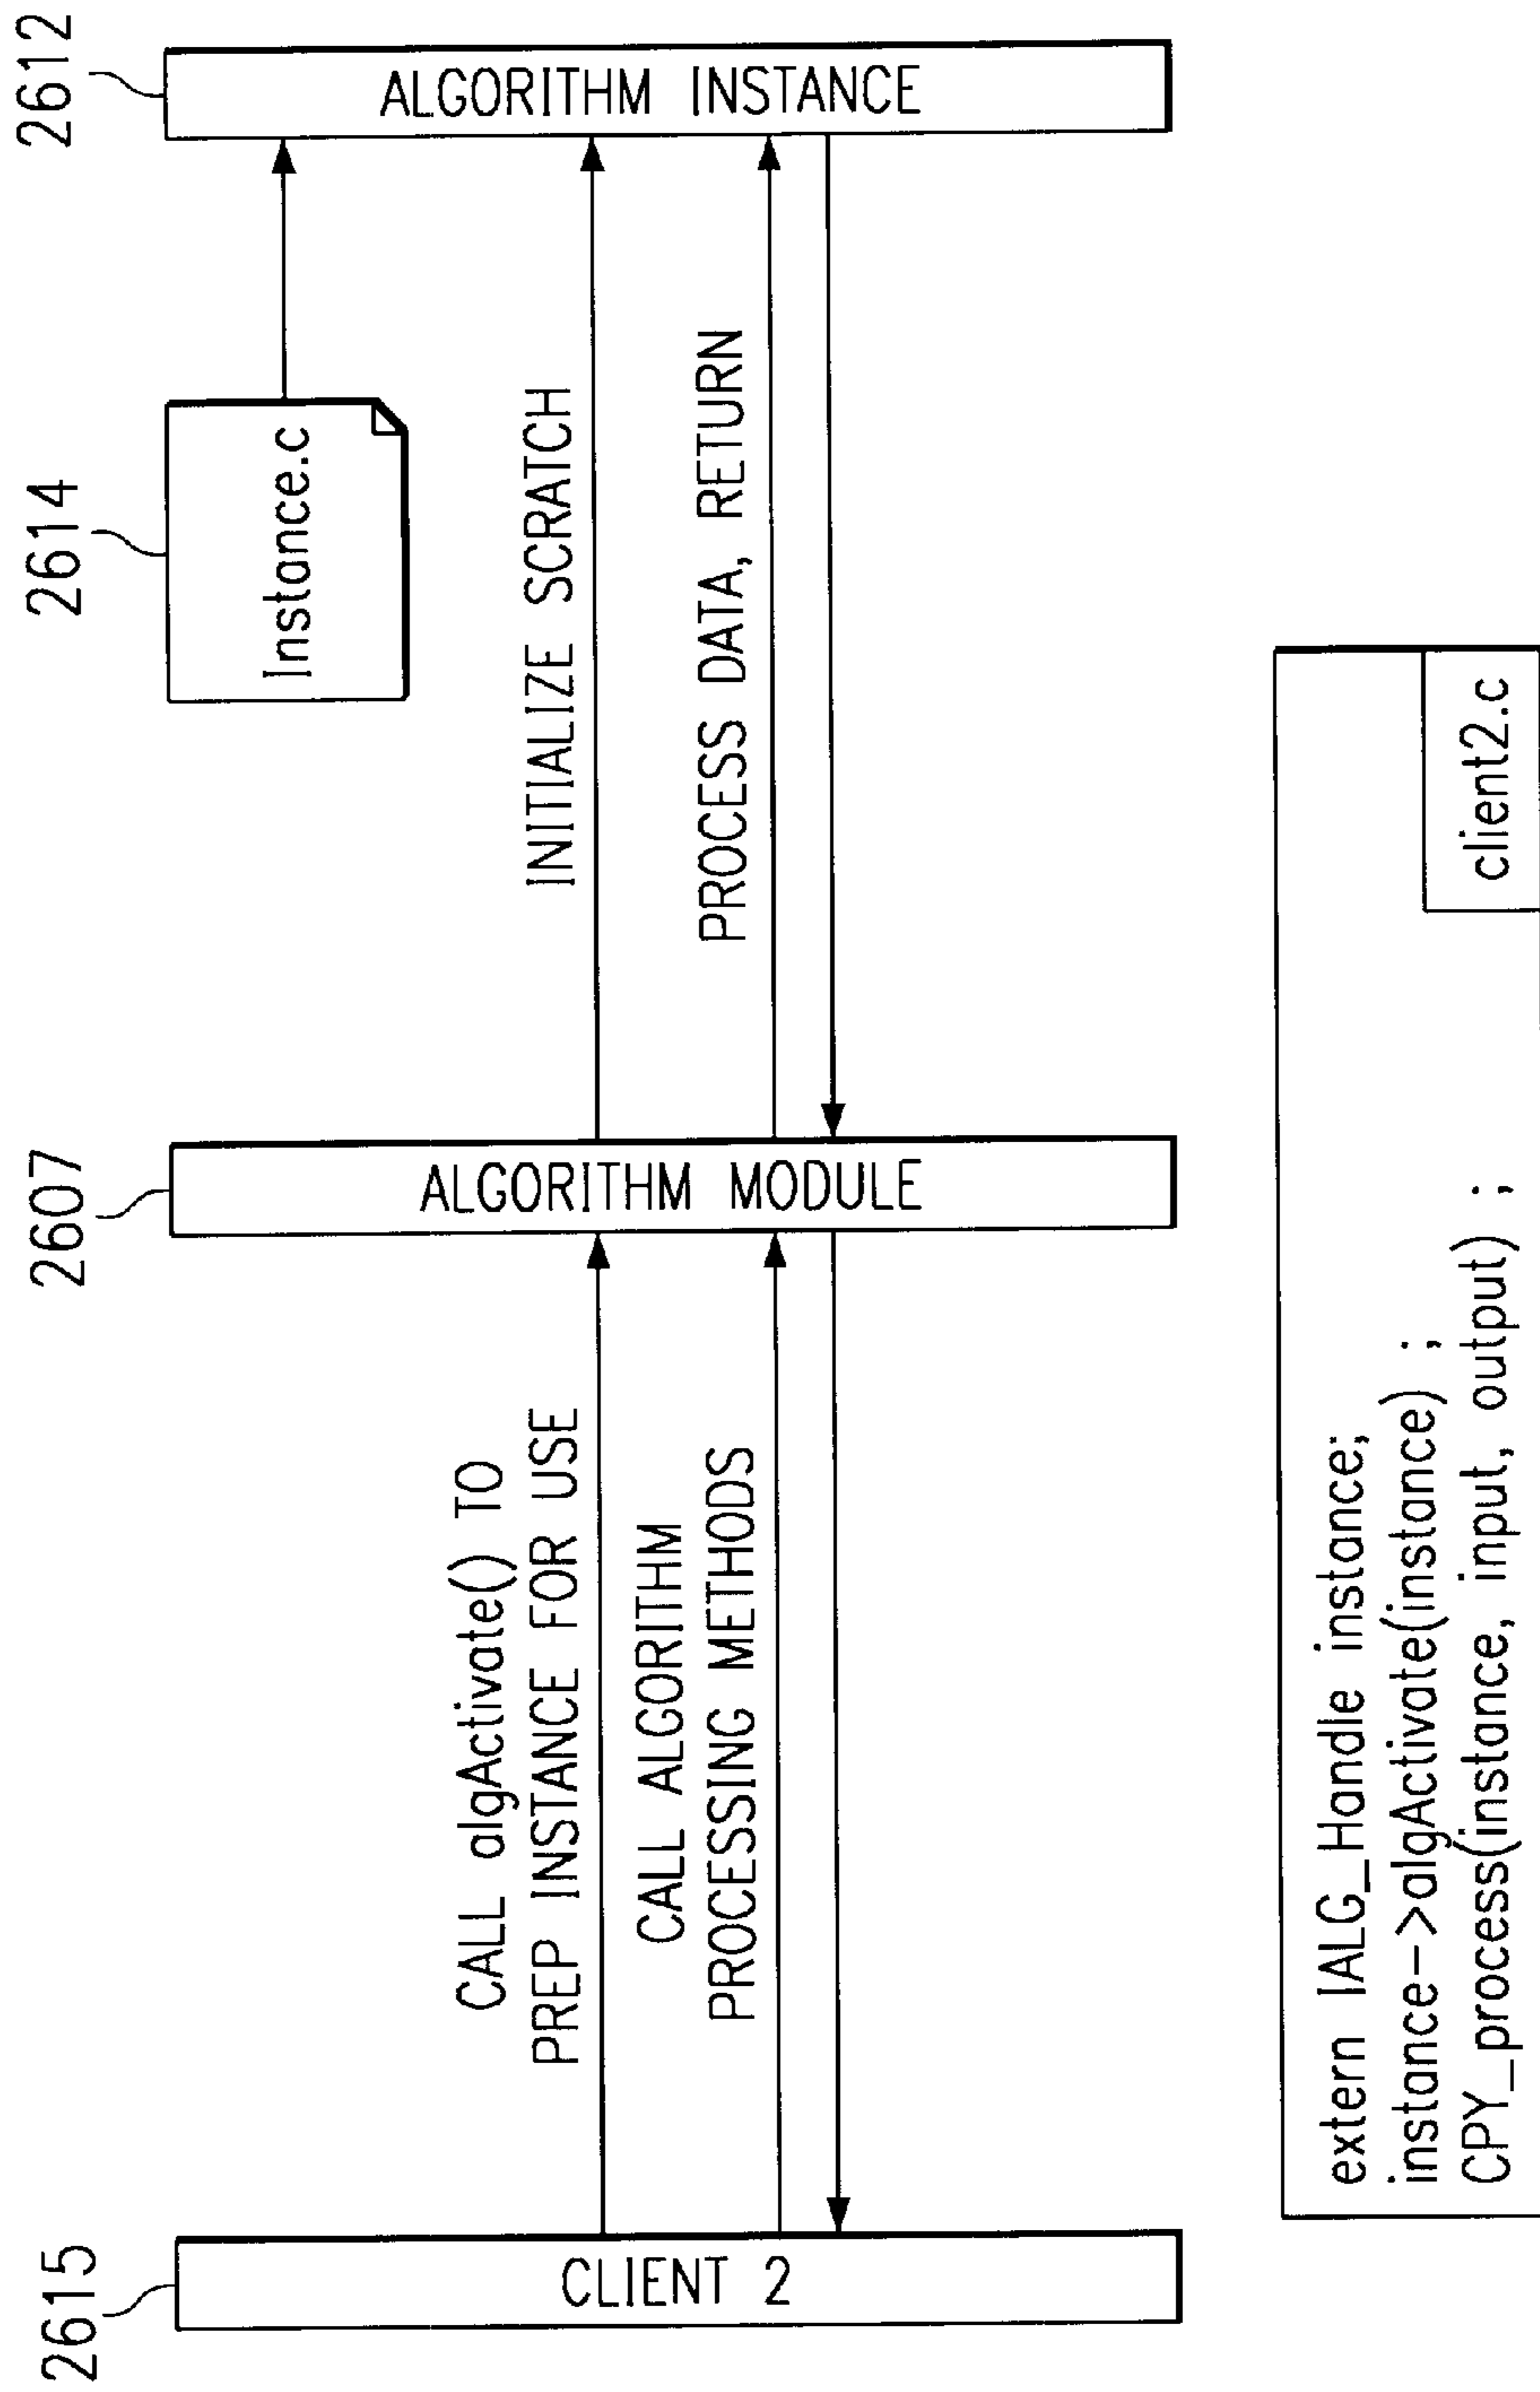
2612
ALGORITHM INSTANCE

2614
Instance.c

INITIALIZE SCRATCH

PROCESS DATA, RETURN

2607
ALGORITHM MODULE

CALL algActivate() TO PREP INSTANCE FOR USE

CALL ALGORITHM PROCESSING METHODS

2615
CLIENT 2

client2.c

extern IALG_Handle instance;
instance–>algActivate(instance) ;
CPY_process(instance, input, output) ;